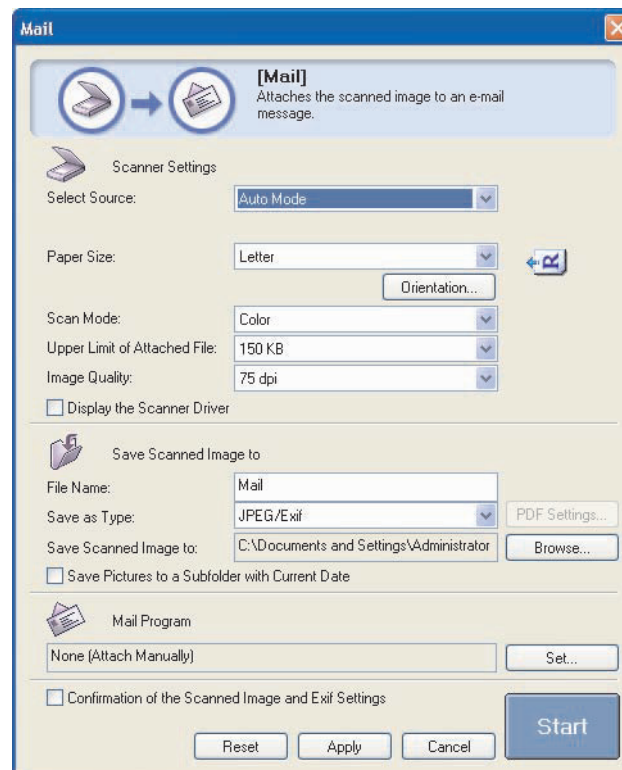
Mail

[Mail]
Attaches the scanned image to an e-mail message.

Scanner Settings

Select Source: Auto Mode

Paper Size: Letter

Orientation...

Scan Mode: Color

Upper Limit of Attached File: 150 KB

Image Quality: 75 dpi

Display the Scanner Driver

Save Scanned Image to

File Name: Mail

Save as Type: JPEG/Exif

PDF Settings...

Save Scanned Image to: C:\Documents and Settings\Administrator

Browse...

Save Pictures to a Subfolder with Current Date

Mail Program

None (Attach Manually)

Set...

Confirmation of the Scanned Image and Exif Settings

Reset Apply Cancel

Start